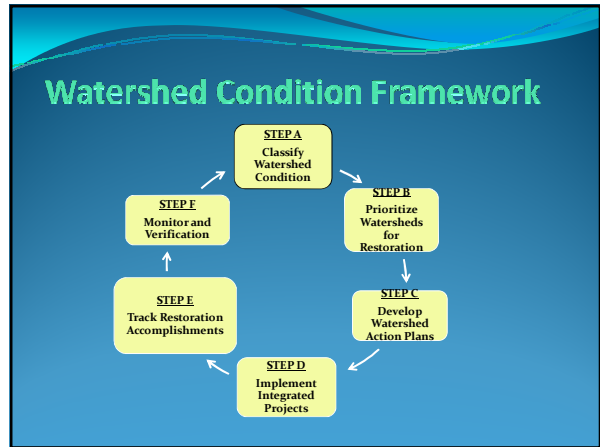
Watershed Condition Framework

STEP A
Classify Watershed Condition

STEP B
Prioritize Watersheds for Restoration

STEP C
Develop Watershed Action Plans

STEP D
Implement Integrated Projects

STEP E
Track Restoration Accomplishments

STEP F
Monitor and Verification